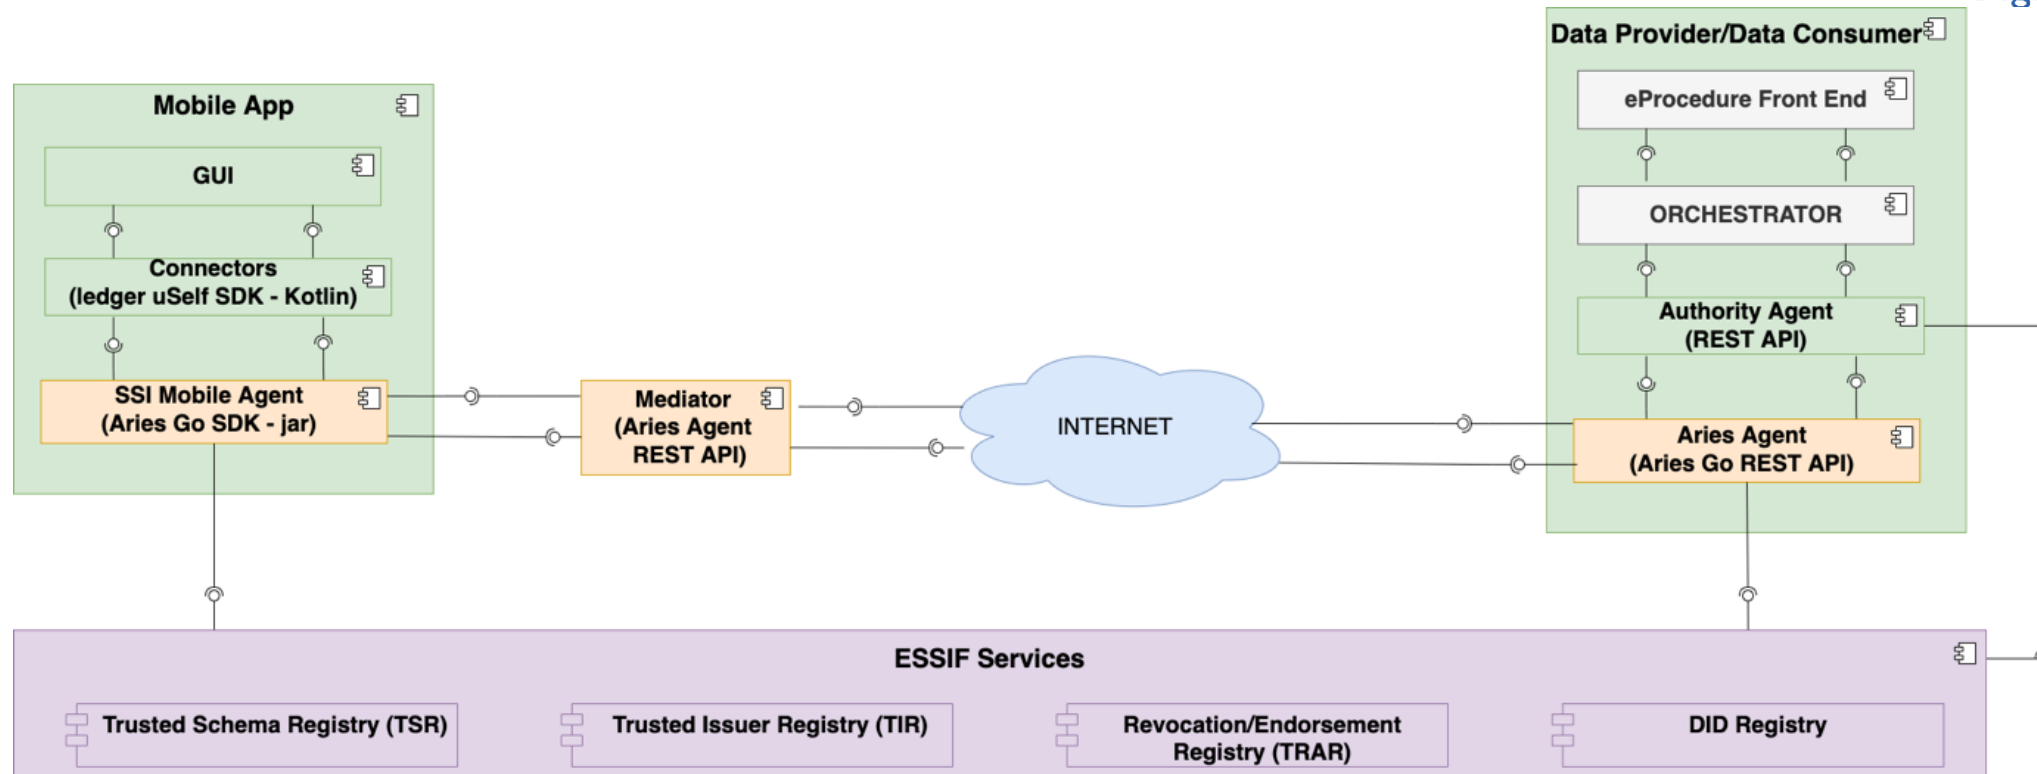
Mobile App

GUI

Connectors
(ledger uSelf SDK - Kotlin)

SSI Mobile Agent
(Aries Go SDK - jar)

Mediator
(Aries Agent
REST API)

INTERNET

Data Provider/Data Consumer

eProcedure Front End

ORCHESTRATOR

Authority Agent
(REST API)

Aries Agent
(Aries Go REST API)

ESSIF Services

Trusted Schema Registry (TSR)

Trusted Issuer Registry (TIR)

Revocation/Endorsement
Registry (TRAR)

DID Registry